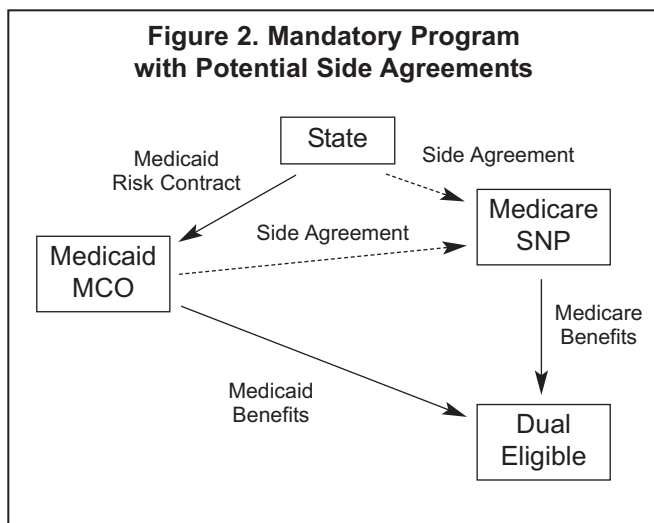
Figure 2. Mandatory Program with Potential Side Agreements

State

Medicaid Risk Contract

Side Agreement

Medicaid MCO

Side Agreement

Medicare SNP

Medicare Benefits

Medicaid Benefits

Dual Eligible